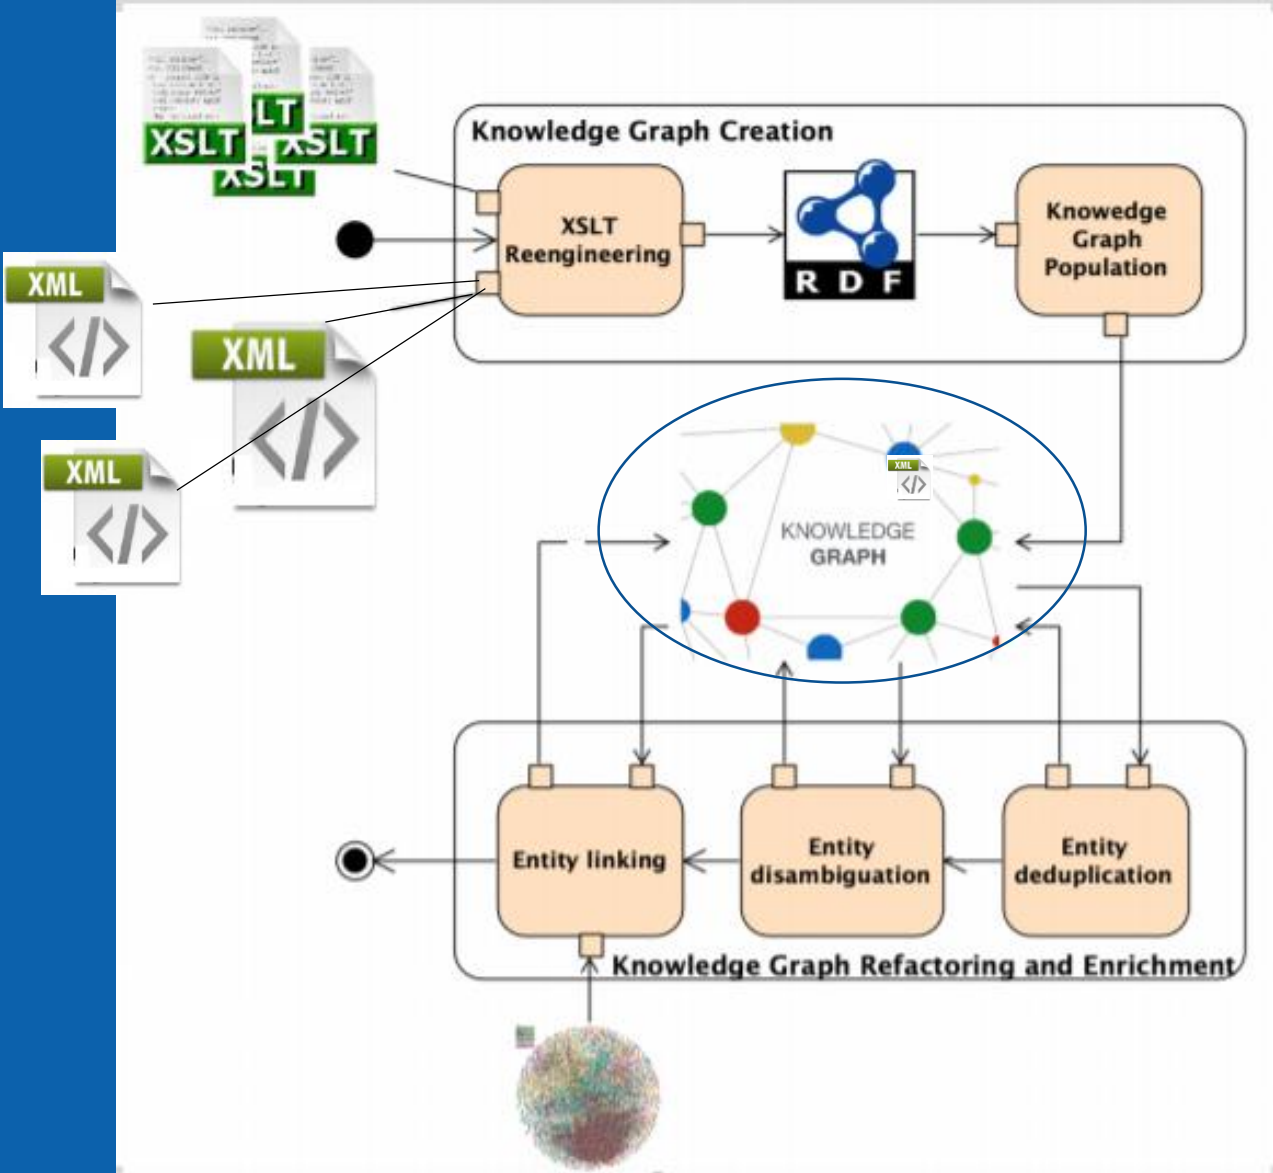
XSLT
LT
XSLT
XSLT

Knowledge Graph Creation

XSLT Reengineering

R D F

Knowedge Graph Population

XML
</>
XML
</>
XML
</>

XML
</>
KNOWLEDGE GRAPH

Entity linking

Entity disambiguation

Entity deduplication

Knowledge Graph Refactoring and Enrichment